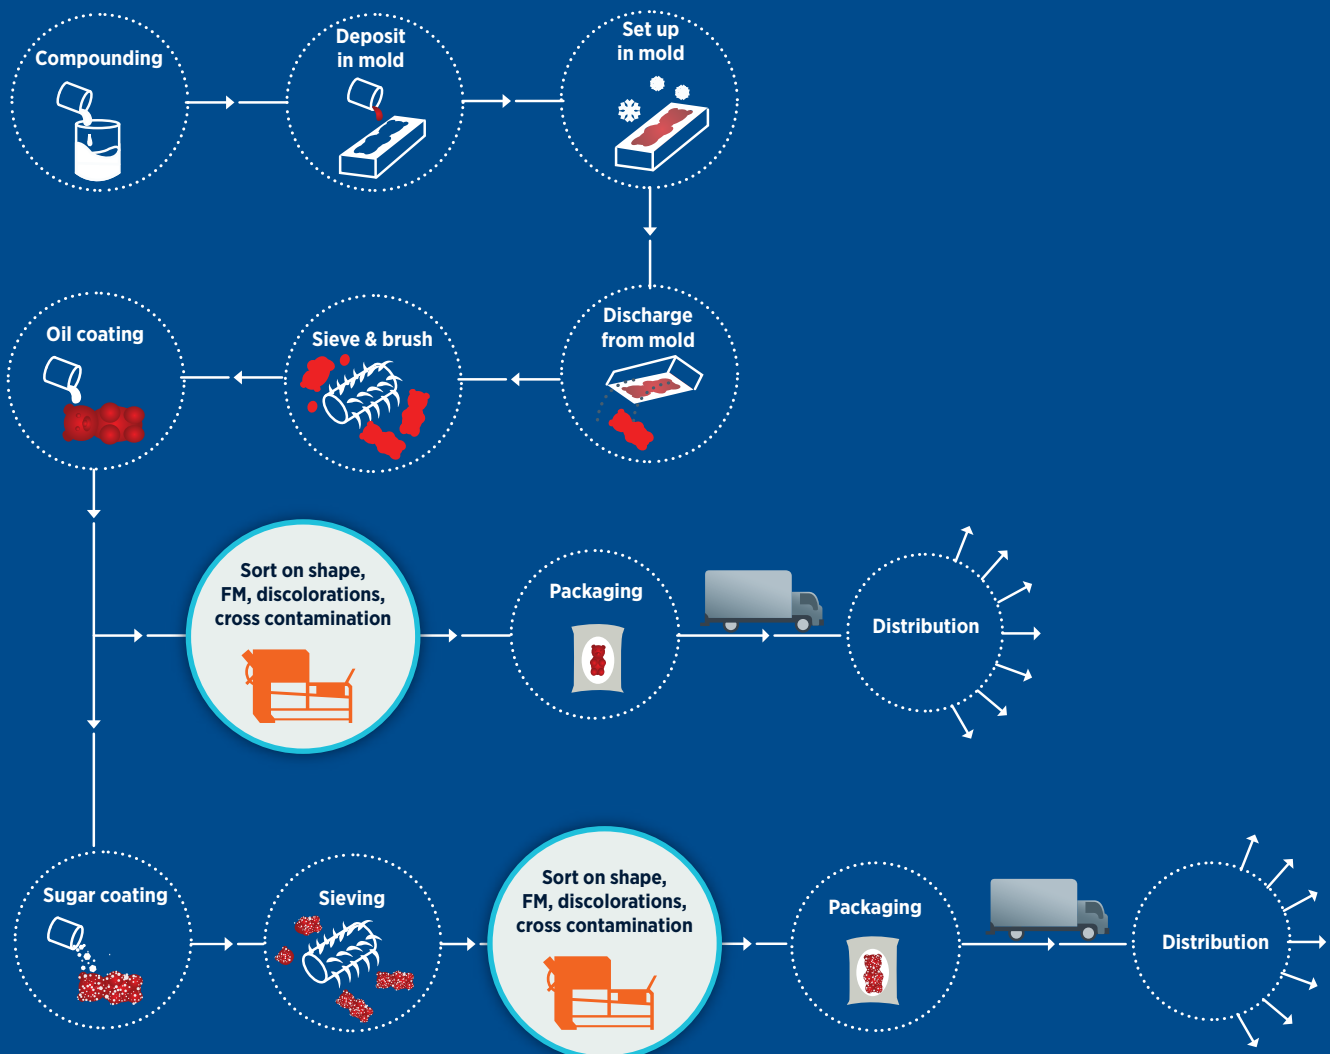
Compounding

Deposit in mold

Set up in mold

Discharge from mold

Sieve & brush

Oil coating

Sort on shape, FM, discolorations, cross contamination

Packaging

Distribution

Sugar coating

Sieving

Sort on shape, FM, discolorations, cross contamination

Packaging

Distribution